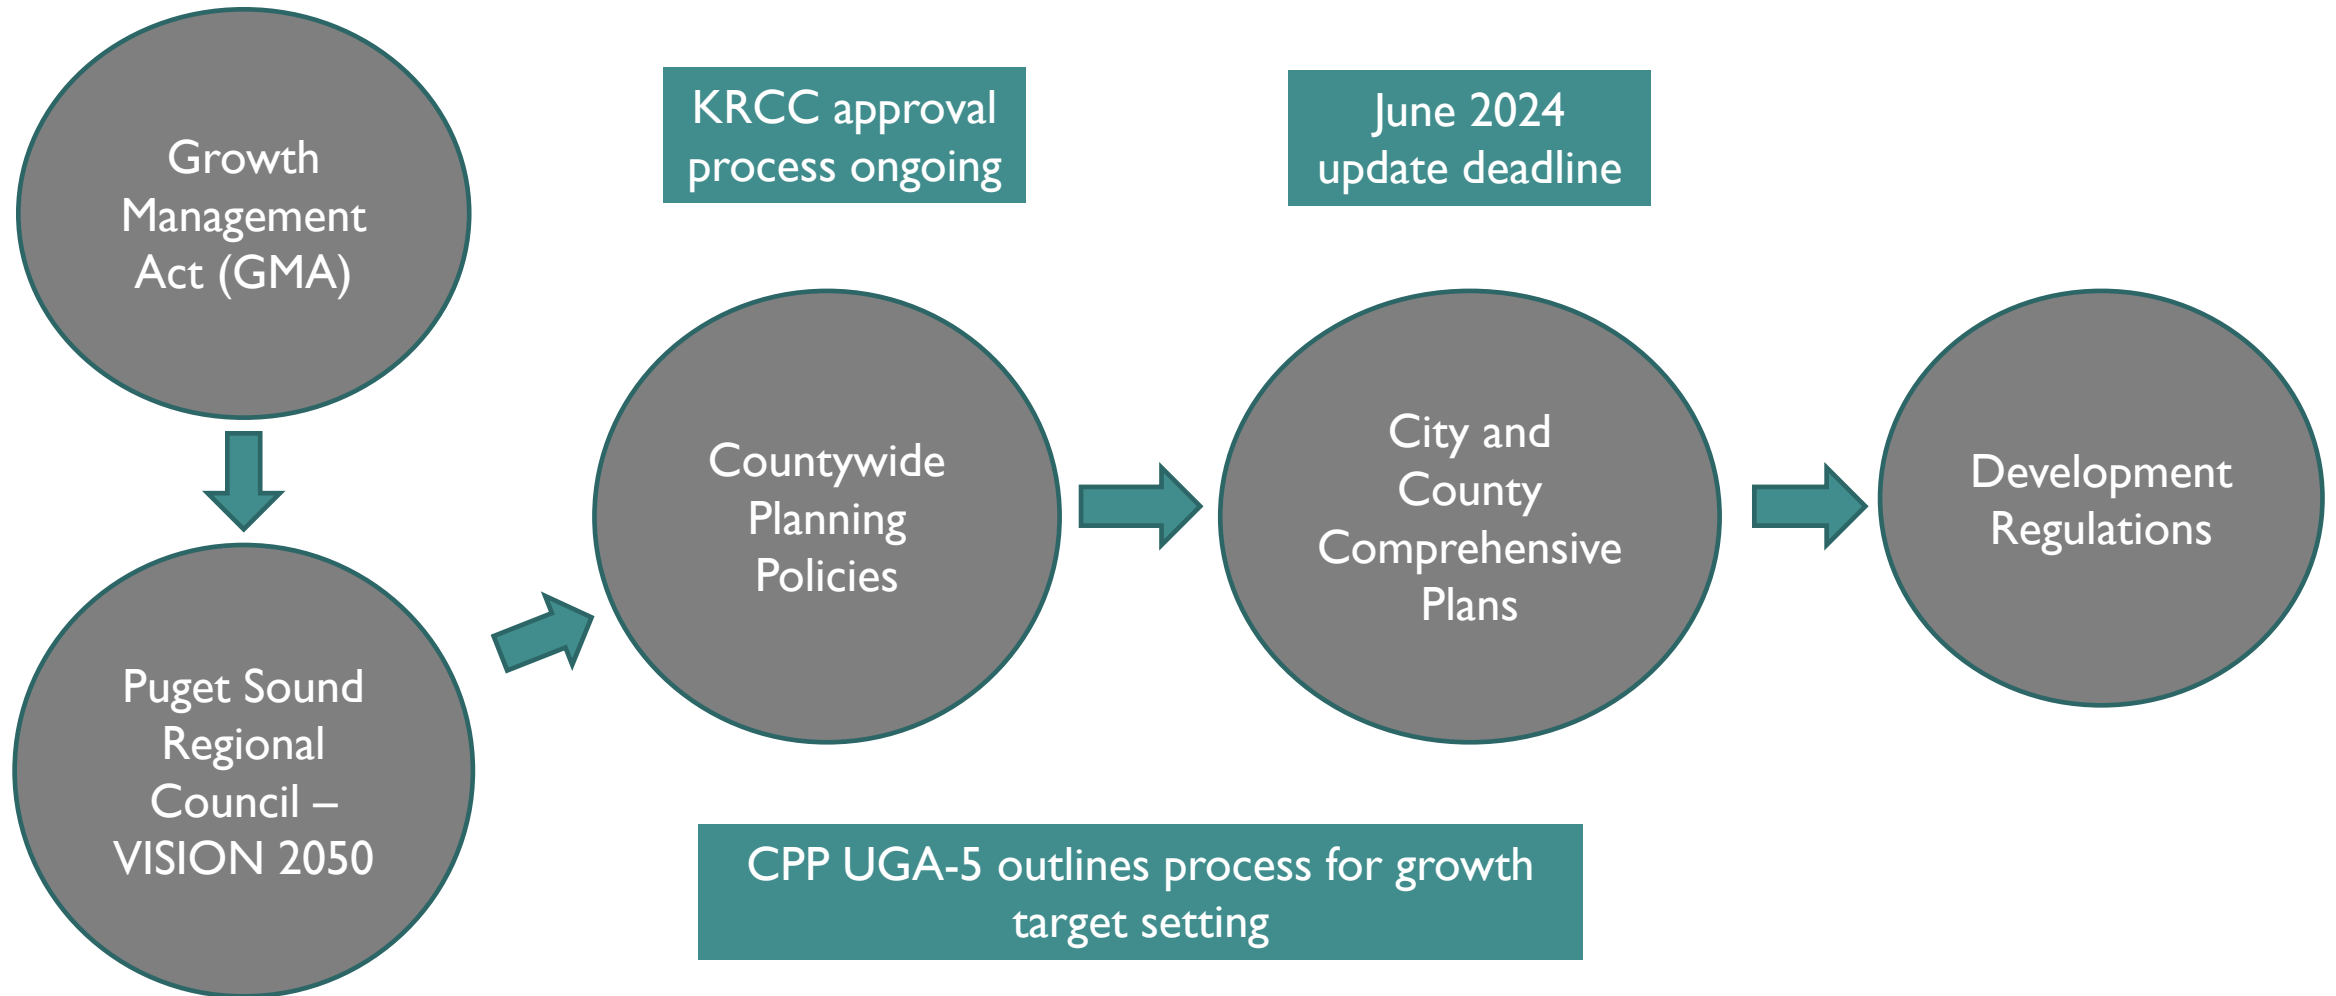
Growth Management Act (GMA)

Puget Sound Regional Council – VISION 2050

KRCC approval process ongoing

Countywide Planning Policies

June 2024 update deadline

City and County Comprehensive Plans

Development Regulations

CPP UGA-5 outlines process for growth target setting